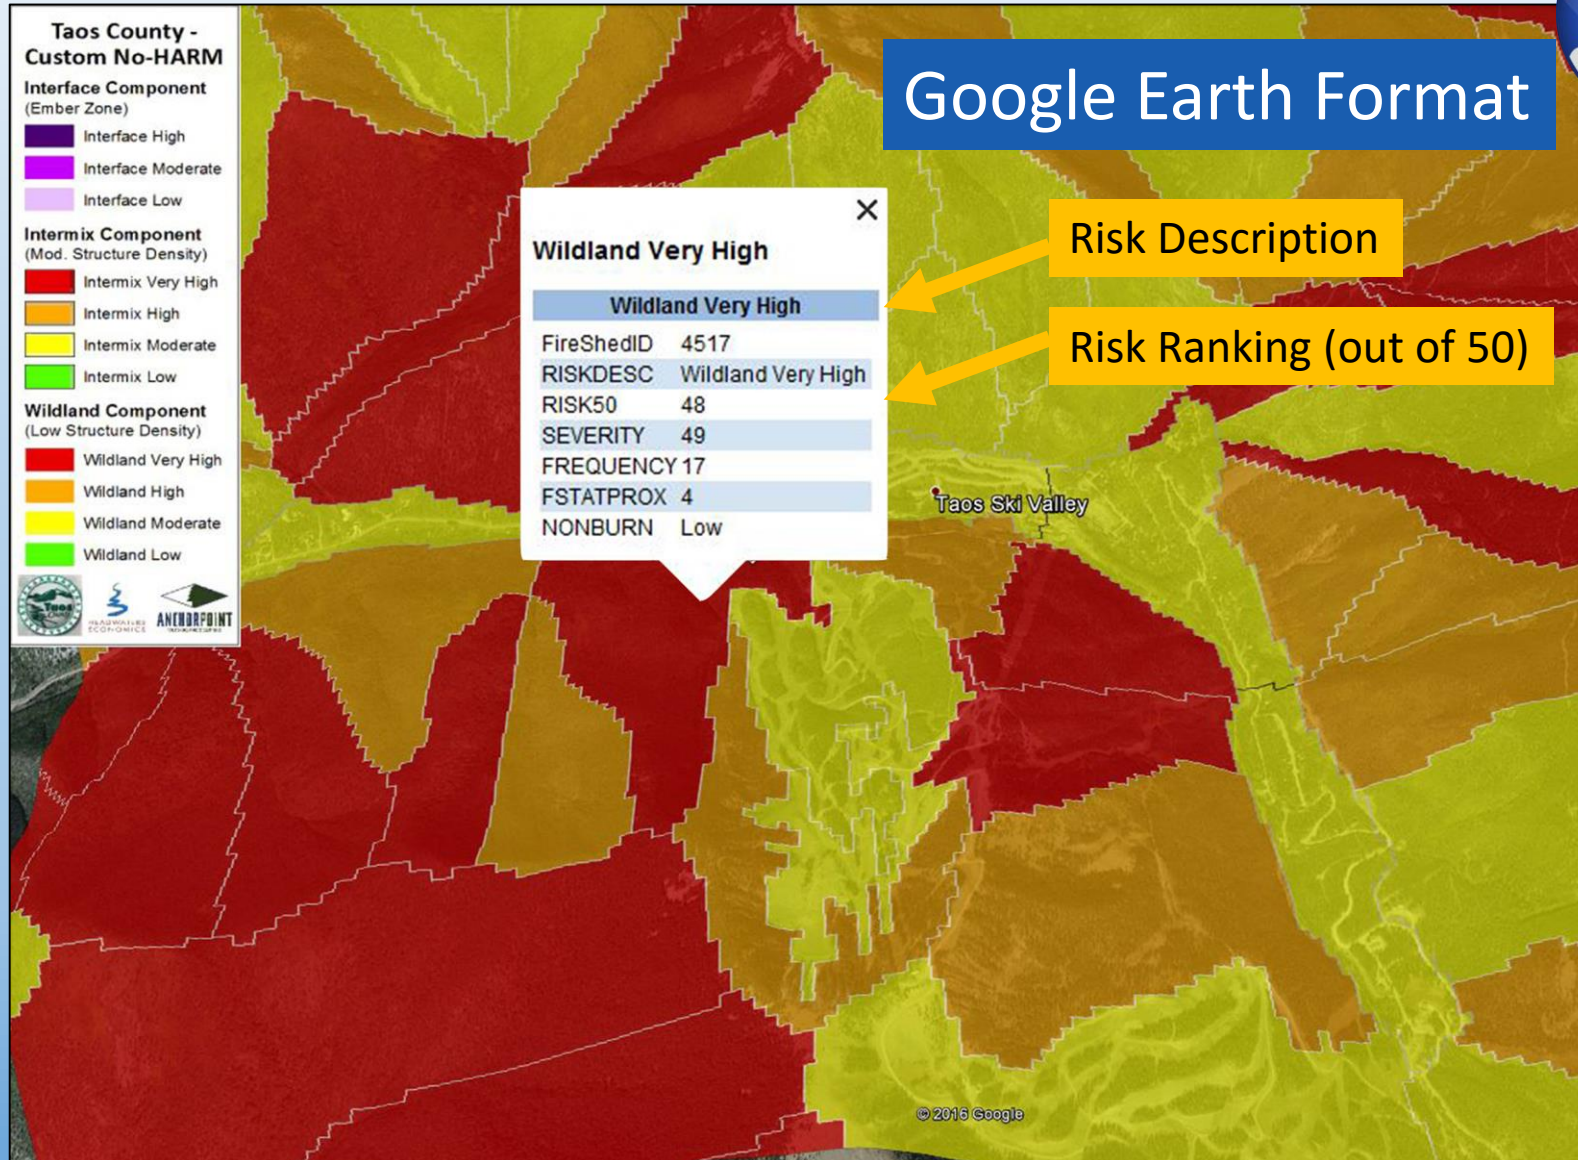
Taos County - Custom No-HARM

Interface Component (Ember Zone)
Interface High
Interface Moderate
Interface Low

Intermix Component (Mod. Structure Density)
Intermix Very High
Intermix High
Intermix Moderate
Intermix Low

Wildland Component (Low Structure Density)
Wildland Very High
Wildland High
Wildland Moderate
Wildland Low

Taos
HEADWATERS ECONOMICS
ANCHORPOINT

Google Earth Format

Wildland Very High

| Wildland Very High | |
|---|---|
| FireShedID | 4517 |
| RISKDESC | Wildland Very High |
| RISK50 | 48 |
| SEVERITY | 49 |
| FREQUENCY | 17 |
| FSTATPROX | 4 |
| NONBURN | Low |

Risk Description

Risk Ranking (out of 50)

Taos Ski Valley

© 2016 Google